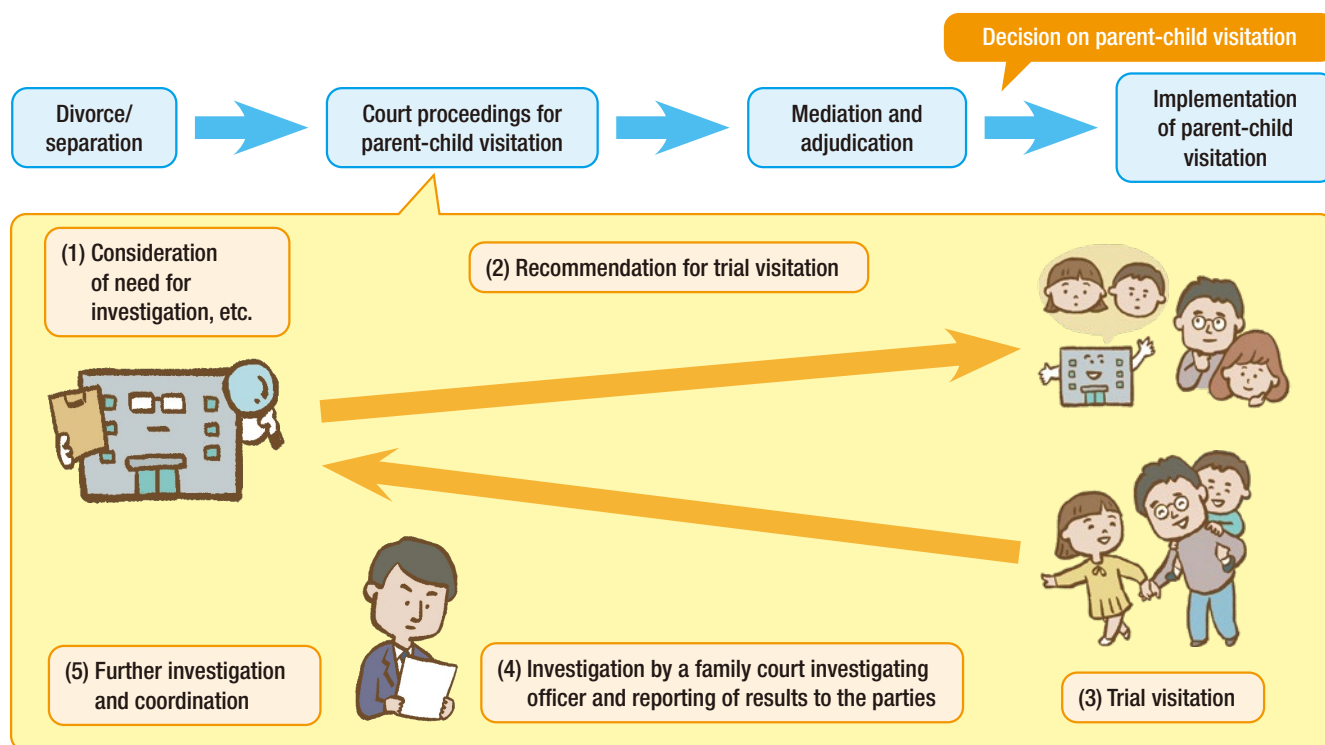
Decision on parent-child visitation

Divorce/ separation

Court proceedings for parent-child visitation

Mediation and adjudication

Implementation of parent-child visitation

(1) Consideration of need for investigation, etc.

(2) Recommendation for trial visitation

(3) Trial visitation

(4) Investigation by a family court investigating officer and reporting of results to the parties

(5) Further investigation and coordination